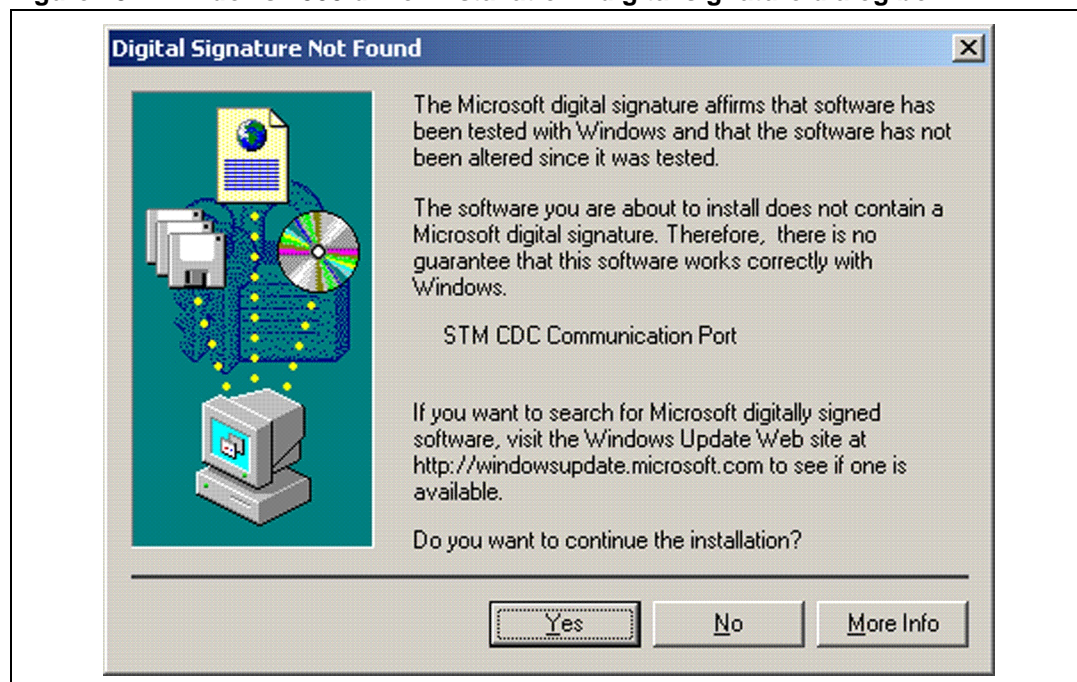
Digital Signature Not Found

The Microsoft digital signature affirms that software has been tested with Windows and that the software has not been altered since it was tested.

The software you are about to install does not contain a Microsoft digital signature. Therefore, there is no guarantee that this software works correctly with Windows.

STM CDC Communication Port

If you want to search for Microsoft digitally signed software, visit the Windows Update Web site at http://windowsupdate.microsoft.com to see if one is available.

Do you want to continue the installation?

Yes No More Info